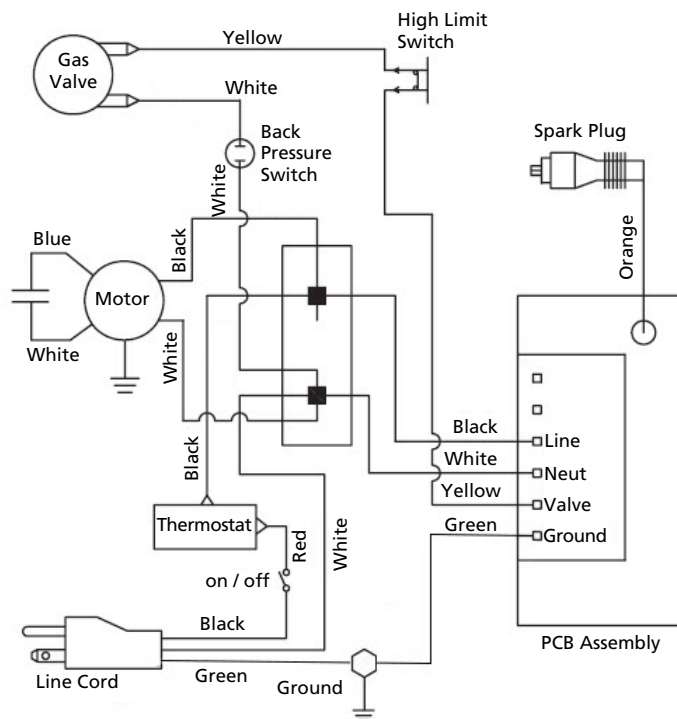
Gas Valve

Yellow

High Limit Switch

White

Back Pressure Switch

Spark Plug

White

Blue

Black

Orange

Motor

White

White

Black

Black

Line

White

Neut

Yellow

Valve

Green

Ground

Thermostat

Red

White

on / off

Black

PCB Assembly

Line Cord

Green

Ground